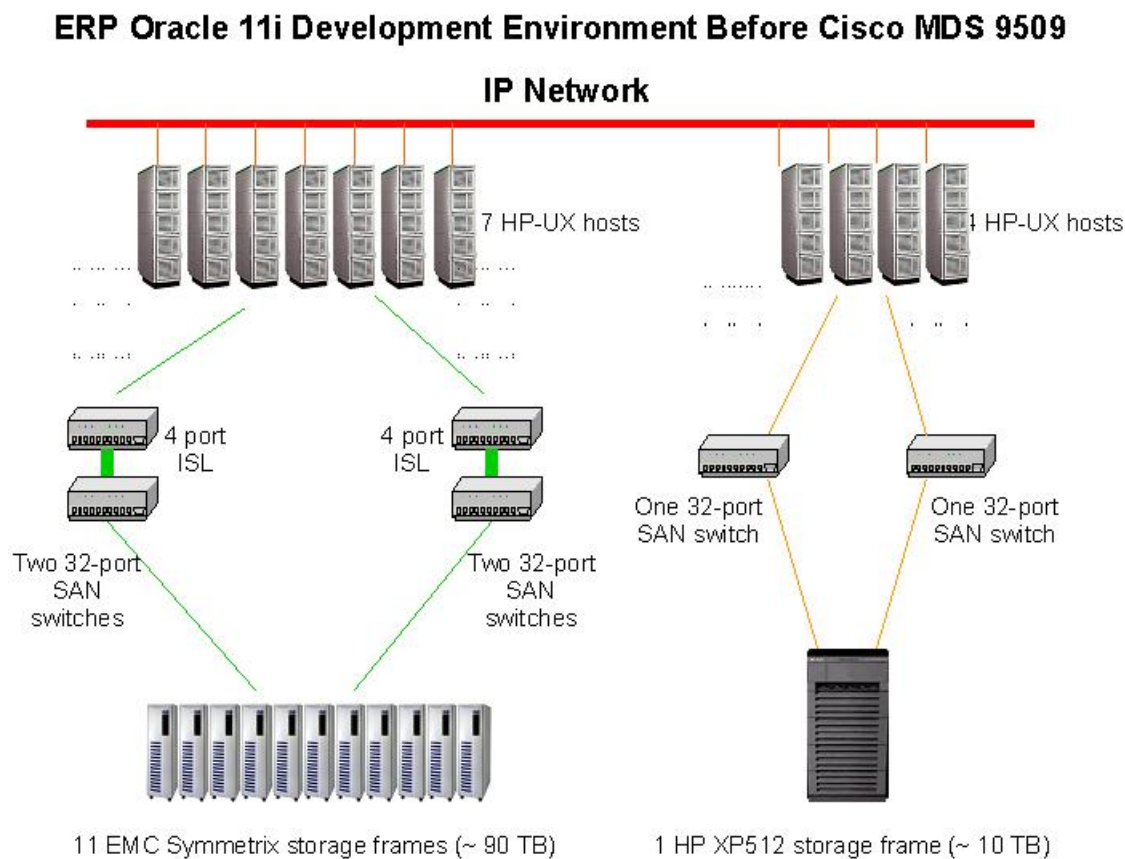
ERP Oracle 11i Development Environment Before Cisco MDS 9509

IP Network

7 HP-UX hosts

4 HP-UX hosts

4 port ISL

4 port ISL

Two 32-port SAN switches

Two 32-port SAN switches

One 32-port SAN switch

One 32-port SAN switch

11 EMC Symmetrix storage frames (~ 90 TB)

1 HP XP512 storage frame (~ 10 TB)